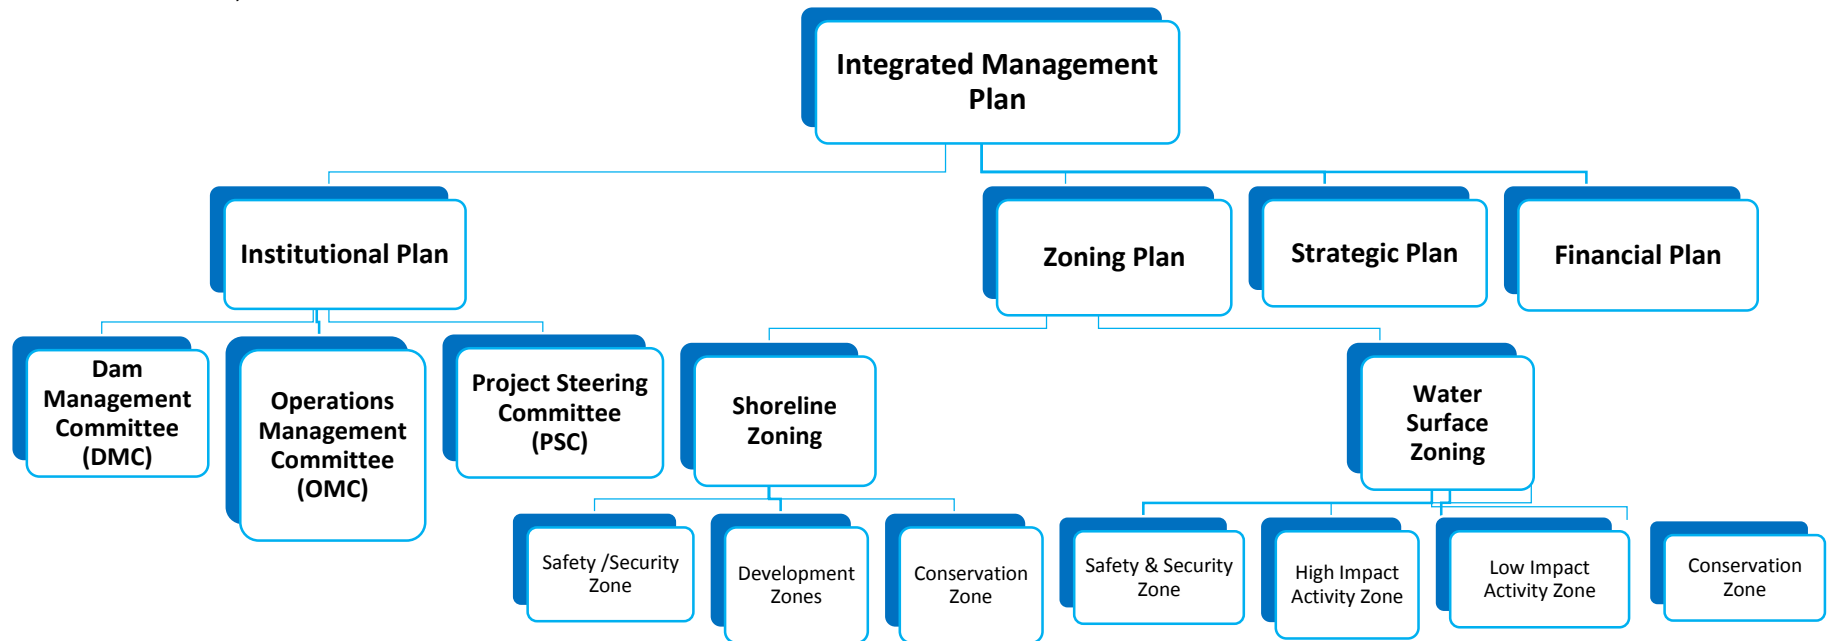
Integrated Management Plan

Institutional Plan

Zoning Plan

Strategic Plan

Financial Plan

Dam Management Committee (DMC)

Operations Management Committee (OMC)

Project Steering Committee (PSC)

Shoreline Zoning

Water Surface Zoning

Safety /Security Zone

Development Zones

Conservation Zone

Safety & Security Zone

High Impact Activity Zone

Low Impact Activity Zone

Conservation Zone